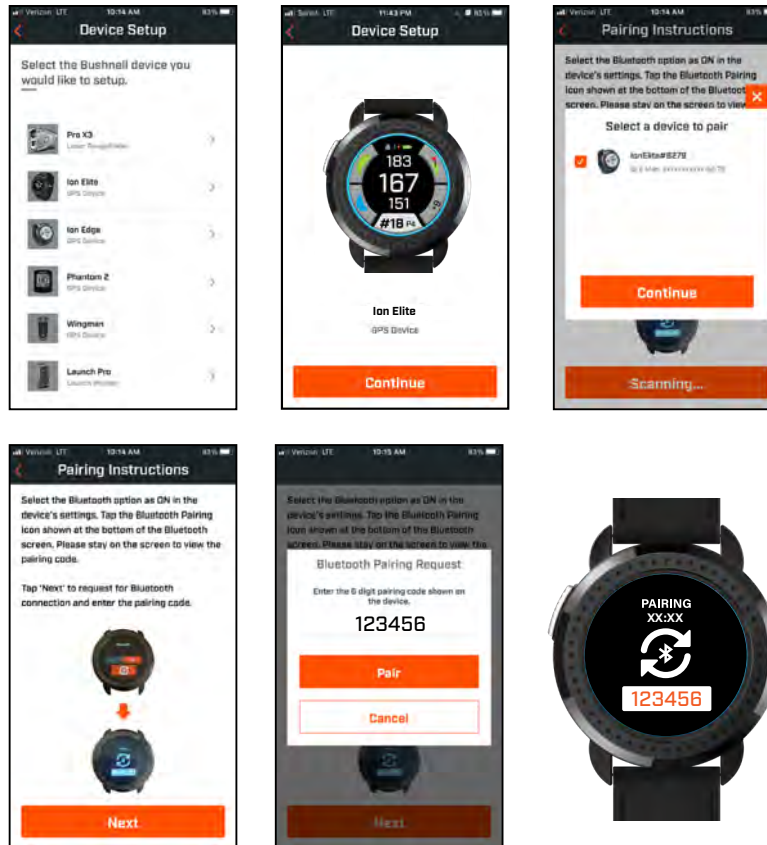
Verizon LTE 10:14 AM 93%

Device Setup

Select the Bushnell device you would like to setup.

Pro X3
Laser Rangefinder

Ion Elite
GPS Device

Ion Edge
GPS Device

Phantom 2
GPS Device

Wingman
GPS Device

Launch Pro
Launch Monitor

11:43 PM

Device Setup

183
167
151
#18 P4

Ion Elite
GPS Device

Continue

Verizon LTE 10:14 AM 93%

Pairing Instructions

Select the Bluetooth option as ON in the device's settings. Tap the Bluetooth Pairing icon shown at the bottom of the Bluetooth screen. Please stay on the screen to view

Select a device to pair

IonElite#8278
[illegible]

Continue

Scanning...

Verizon LTE 10:14 AM 93%

Pairing Instructions

Select the Bluetooth option as ON in the device's settings. Tap the Bluetooth Pairing icon shown at the bottom of the Bluetooth screen. Please stay on the screen to view the pairing code.

Tap 'Next' to request for Bluetooth connection and enter the pairing code.

Next

Verizon LTE 10:15 AM 93%

Select the Bluetooth option as ON in the device's settings. Tap the Bluetooth Pairing icon shown at the bottom of the Bluetooth screen. Please stay on the screen to view the

Bluetooth Pairing Request

Enter the 6 digit pairing code shown on the device.

123456

Pair

Cancel

Next

PAIRING
XX:XX
123456